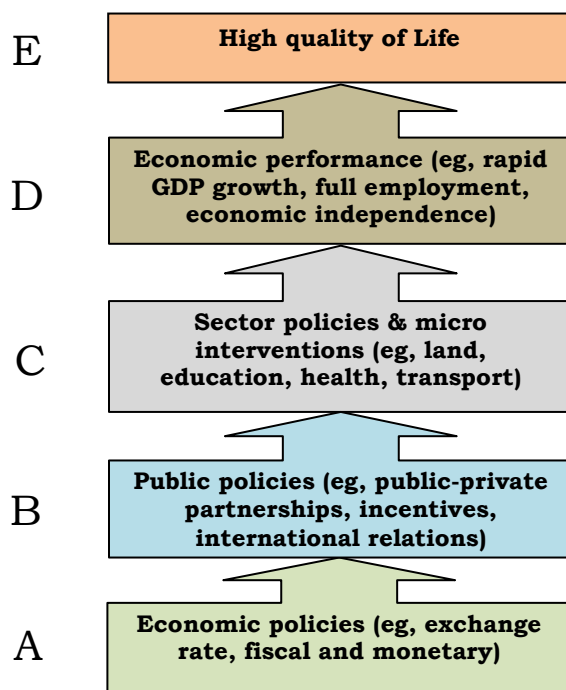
E High quality of Life

D Economic performance (eg, rapid GDP growth, full employment, economic independence)

C Sector policies & micro interventions (eg, land, education, health, transport)

B Public policies (eg, public-private partnerships, incentives, international relations)

A Economic policies (eg, exchange rate, fiscal and monetary)